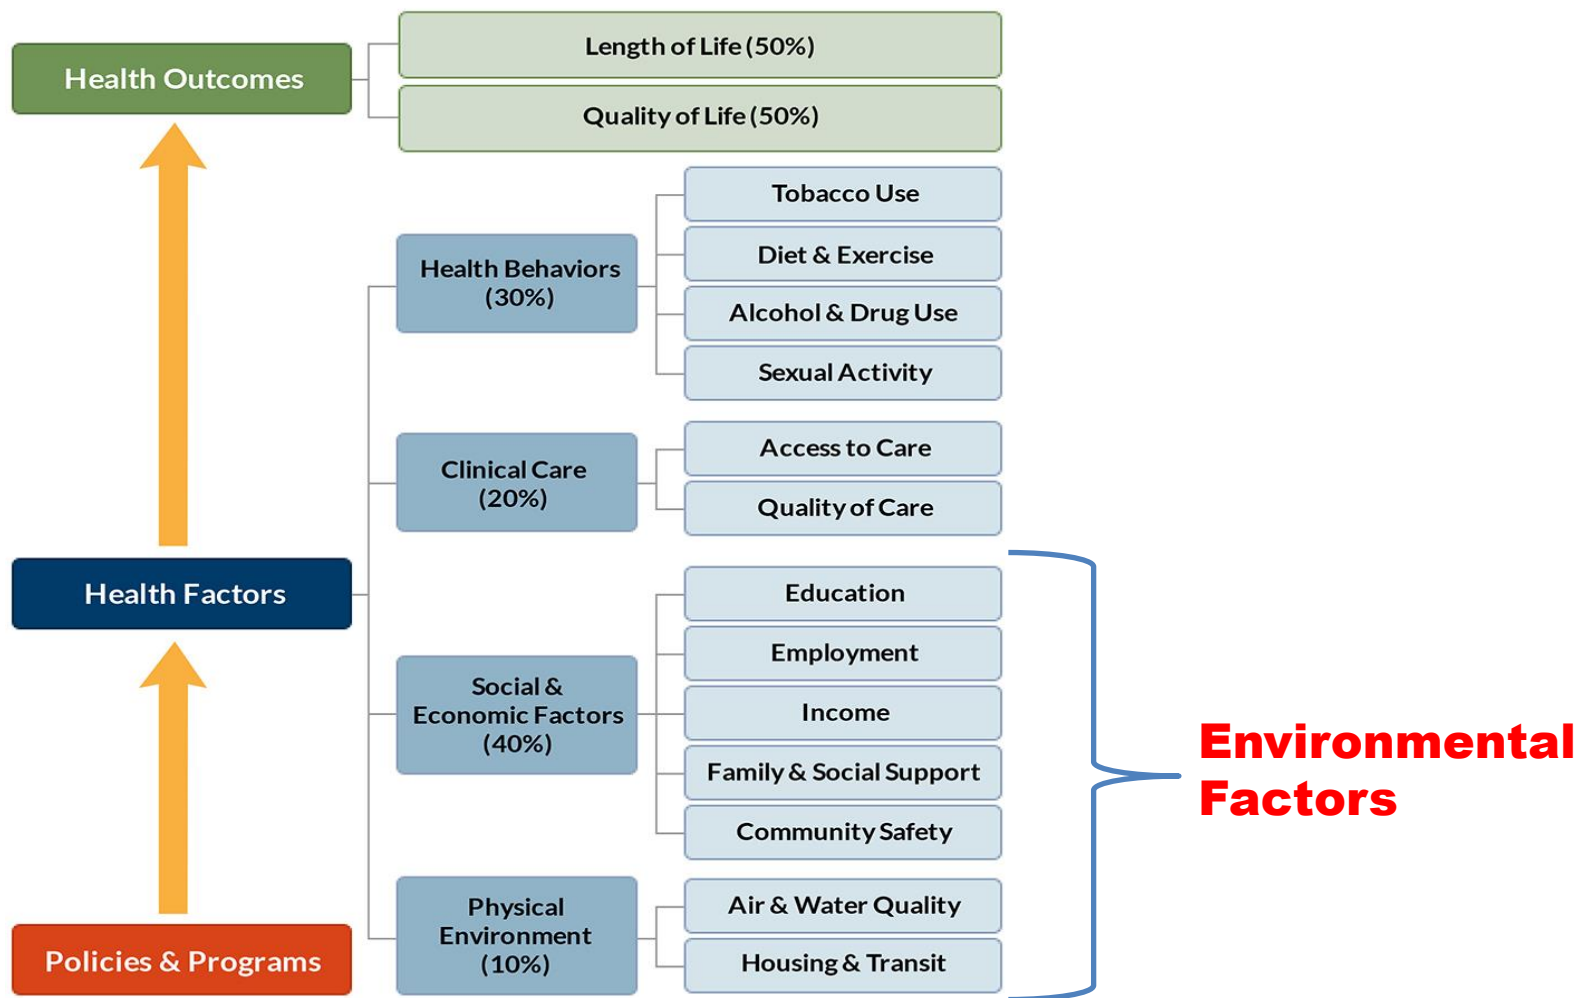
Health Outcomes

Length of Life (50%)

Quality of Life (50%)

Health Behaviors (30%)

Tobacco Use

Diet & Exercise

Alcohol & Drug Use

Sexual Activity

Clinical Care (20%)

Access to Care

Quality of Care

Health Factors

Social & Economic Factors (40%)

Education

Employment

Income

Family & Social Support

Community Safety

Physical Environment (10%)

Air & Water Quality

Housing & Transit

Policies & Programs

Environmental Factors